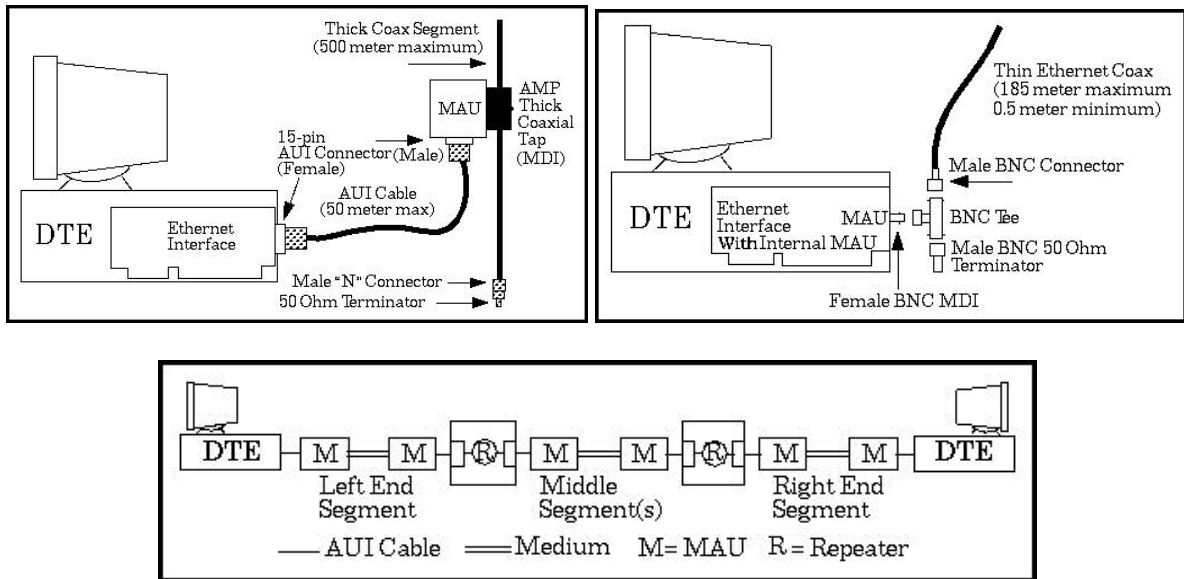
Thick Coax Segment (500 meter maximum)

MAU

AMP Thick Coaxial Tap (MDI)

15-pin AUI Connector (Male) (Female)

AUI Cable (50 meter max)

DTE

Ethernet Interface

Male "N" Connector

50 Ohm Terminator

Thin Ethernet Coax (185 meter maximum 0.5 meter minimum)

Male BNC Connector

DTE

Ethernet Interface With Internal MAU

MAU

BNC Tee

Male BNC 50 Ohm Terminator

Female BNC MDI

DTE M M R M M R M M DTE

Left End Segment

Middle Segment(s)

Right End Segment

AUI Cable Medium M= MAU R = Repeater